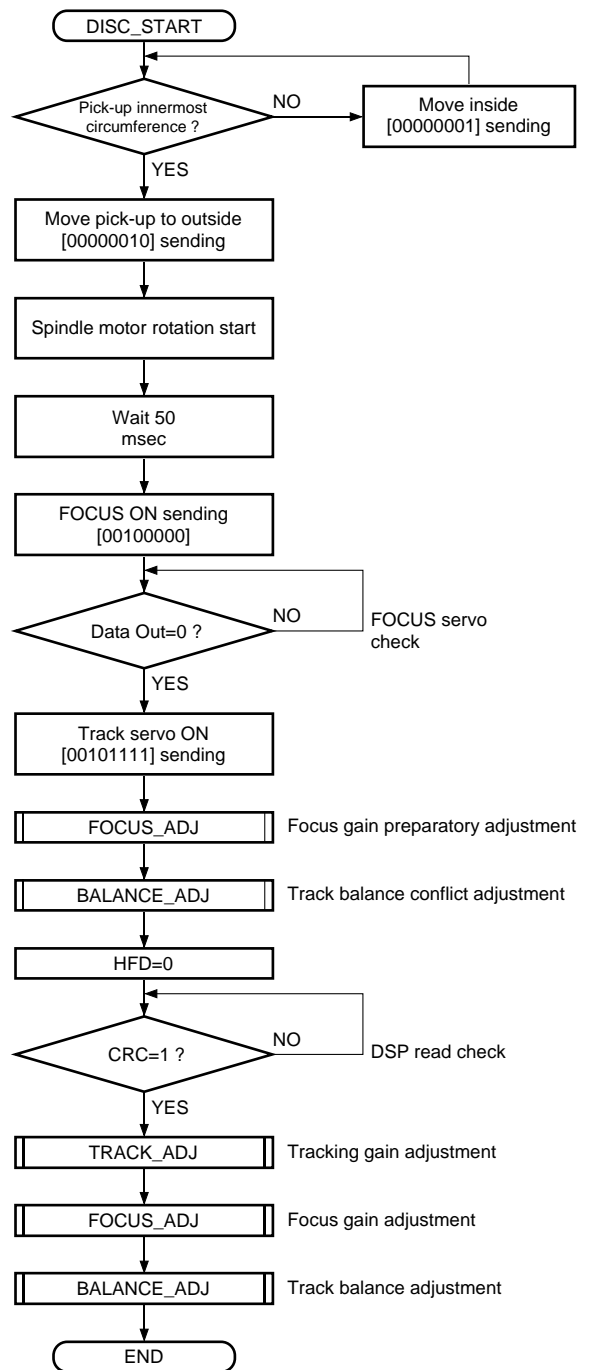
DISC_START

Pick-up innermost circumference ?

NO

Move inside [00000001] sending

YES

Move pick-up to outside [00000010] sending

Spindle motor rotation start

Wait 50 msec

FOCUS ON sending [00100000]

Data Out=0 ?

NO

FOCUS servo check

YES

Track servo ON [00101111] sending

FOCUS_ADJ

Focus gain preparatory adjustment

BALANCE_ADJ

Track balance conflict adjustment

HFD=0

CRC=1 ?

NO

DSP read check

YES

TRACK_ADJ

Tracking gain adjustment

FOCUS_ADJ

Focus gain adjustment

BALANCE_ADJ

Track balance adjustment

END